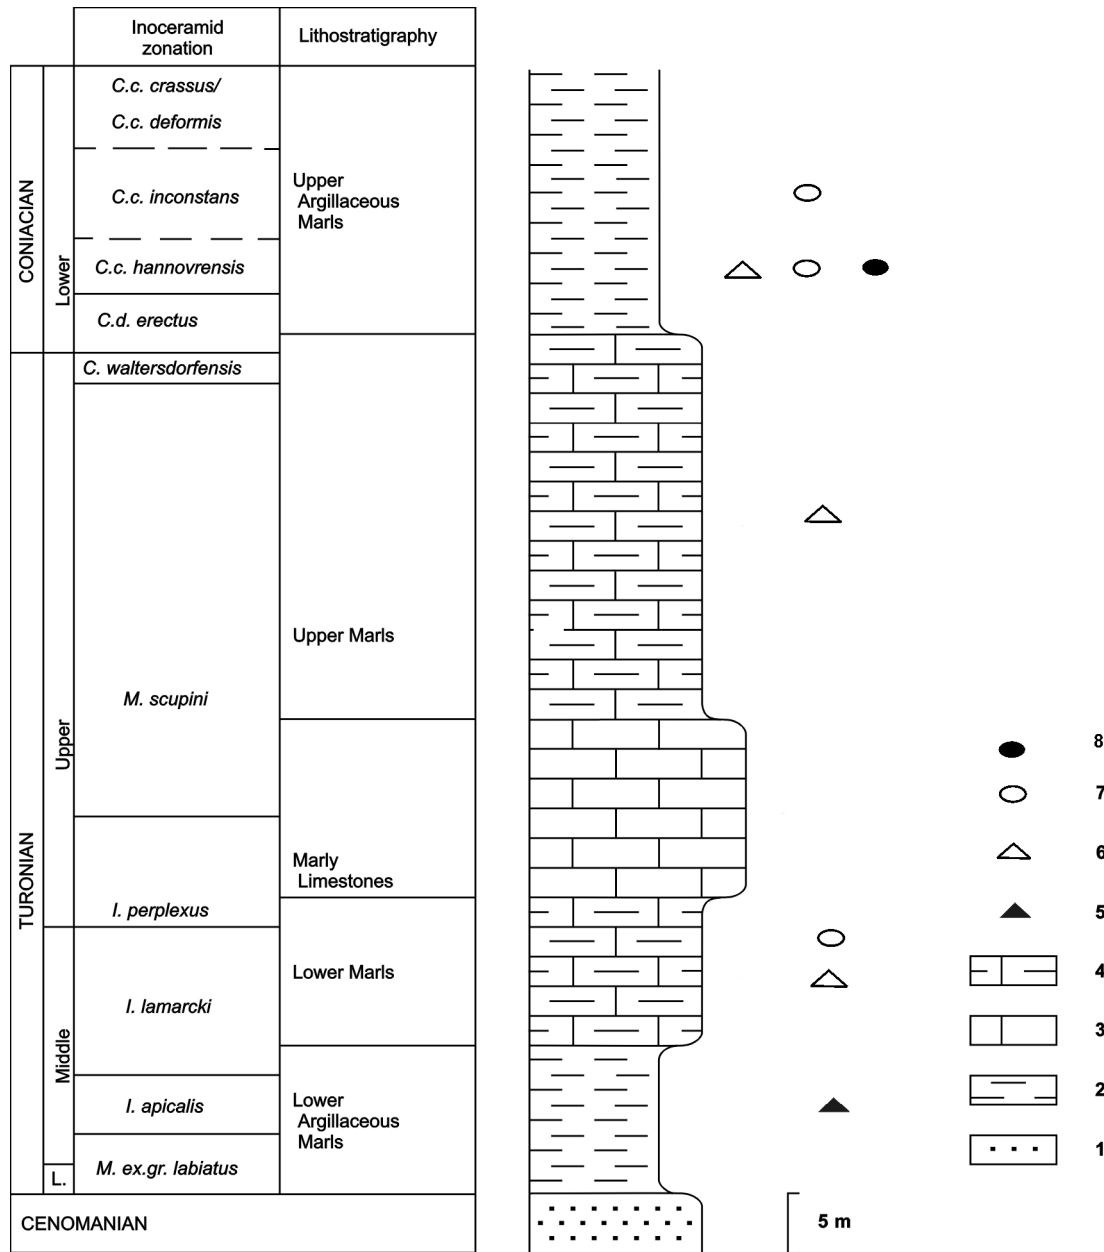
| | | Inoceramid zonation | Lithostratigraphy |
|---|---|---|---|
| CONIACIAN | Lower | C.c. crassus/ C.c. deformis | Upper Argillaceous Marls |
| | | C.c. inconstans | |
| | | C.c. hannovrensis | |
| | | C.d. erectus | |
| TURONIAN | Upper | C. waltersdorfensis | Upper Marls |
| | | M. scupini | |
| | | | Marly Limestones |
| | | I. perplexus | |
| | Middle | I. lamarcki | Lower Marls |
| | | I. apicalis | Lower Argillaceous Marls |
| | L. | M. ex.gr. labiatus | |
| CENOMANIAN | | | |

5 m

8
7
6
5
4
3
2
1